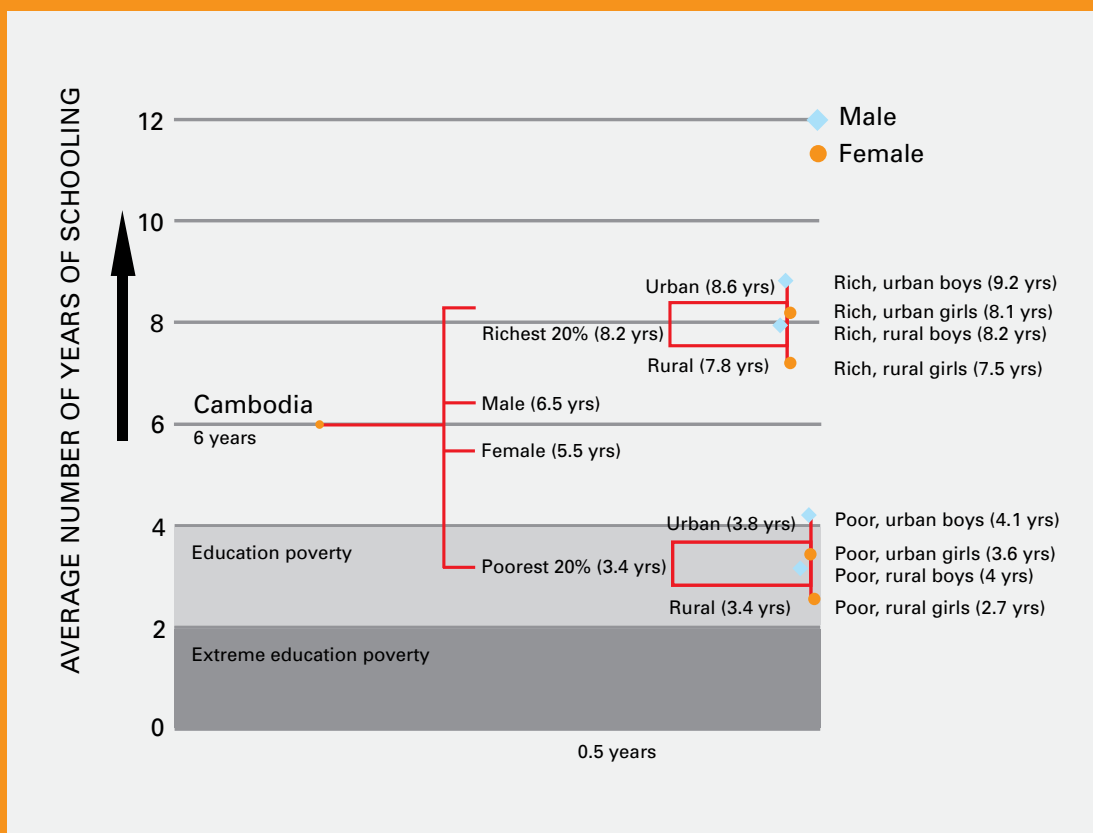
AVERAGE NUMBER OF YEARS OF SCHOOLING

12
10
8
6
4
2
0

Male
Female

Urban (8.6 yrs)
Richest 20% (8.2 yrs)
Rural (7.8 yrs)
Rich, urban boys (9.2 yrs)
Rich, urban girls (8.1 yrs)
Rich, rural boys (8.2 yrs)
Rich, rural girls (7.5 yrs)

Cambodia
6 years
Male (6.5 yrs)
Female (5.5 yrs)

Urban (3.8 yrs)
Poorest 20% (3.4 yrs)
Rural (3.4 yrs)
Poor, urban boys (4.1 yrs)
Poor, urban girls (3.6 yrs)
Poor, rural boys (4 yrs)
Poor, rural girls (2.7 yrs)

Education poverty
Extreme education poverty

0.5 years